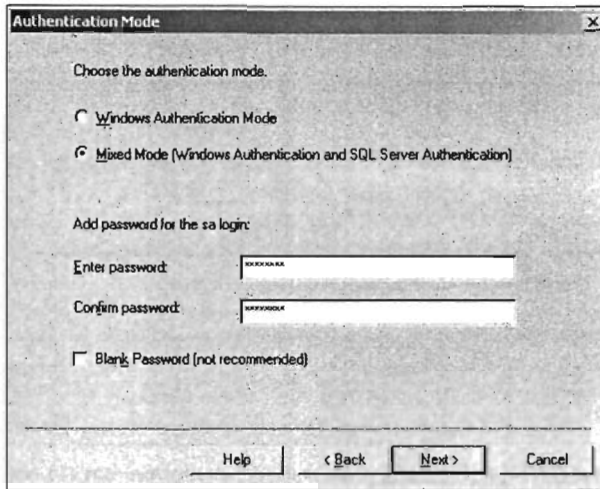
Authentication Mode

Choose the authentication mode.

Windows Authentication Mode

Mixed Mode (Windows Authentication and SQL Server Authentication)

Add password for the sa login:

Enter password: ********

Confirm password: ********

Blank Password (not recommended)

Help

< Back

Next >

Cancel